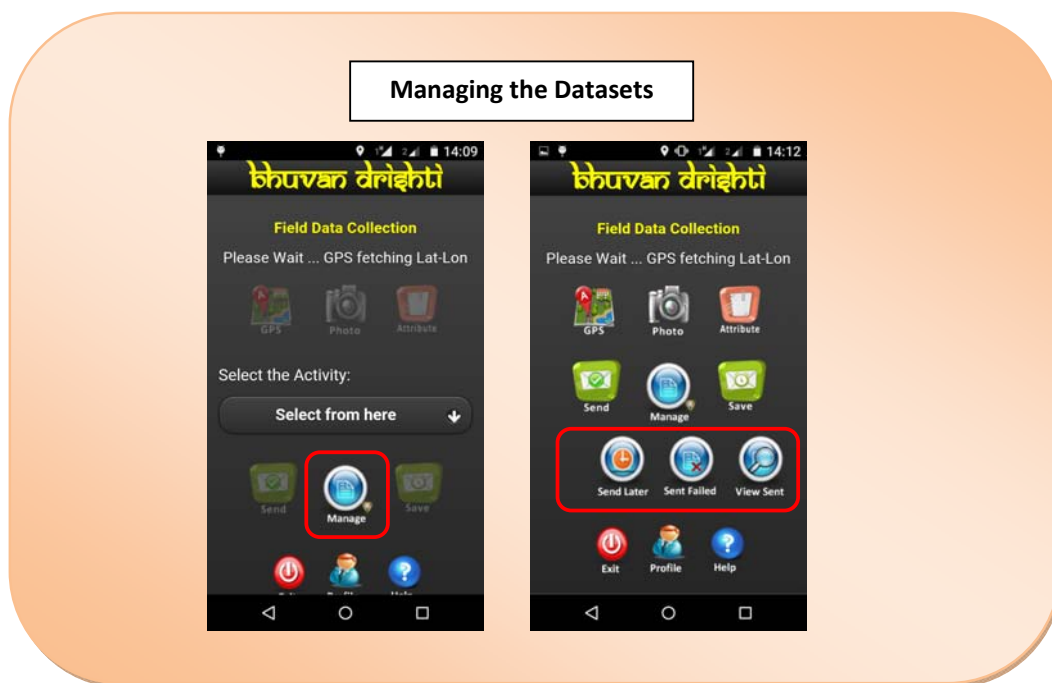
Managing the Datasets

14:09

bhuvan drishti

Field Data Collection

Please Wait ... GPS fetching Lat-Lon

GPS Photo Attribute

Select the Activity:

Select from here

Send Manage Save

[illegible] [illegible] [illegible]

14:12

bhuvan drishti

Field Data Collection

Please Wait ... GPS fetching Lat-Lon

GPS Photo Attribute

Send Manage Save

Send Later Sent Failed View Sent

Exit Profile Help